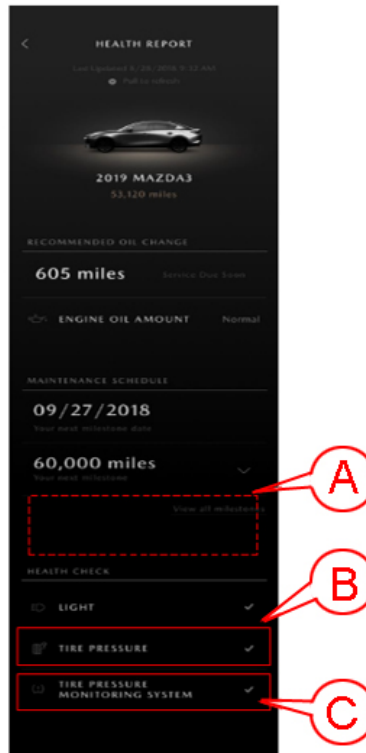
<
HEALTH REPORT
Last Updated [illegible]
Pull to refresh

2019 MAZDA3
53,120 miles

RECOMMENDED OIL CHANGE
605 miles
Service Due Soon
ENGINE OIL AMOUNT
Normal

MAINTENANCE SCHEDULE
09/27/2018
Your next milestone date
60,000 miles
Your next milestone
View all milestones

A

HEALTH CHECK
LIGHT
B
TIRE PRESSURE
TIRE PRESSURE MONITORING SYSTEM
C